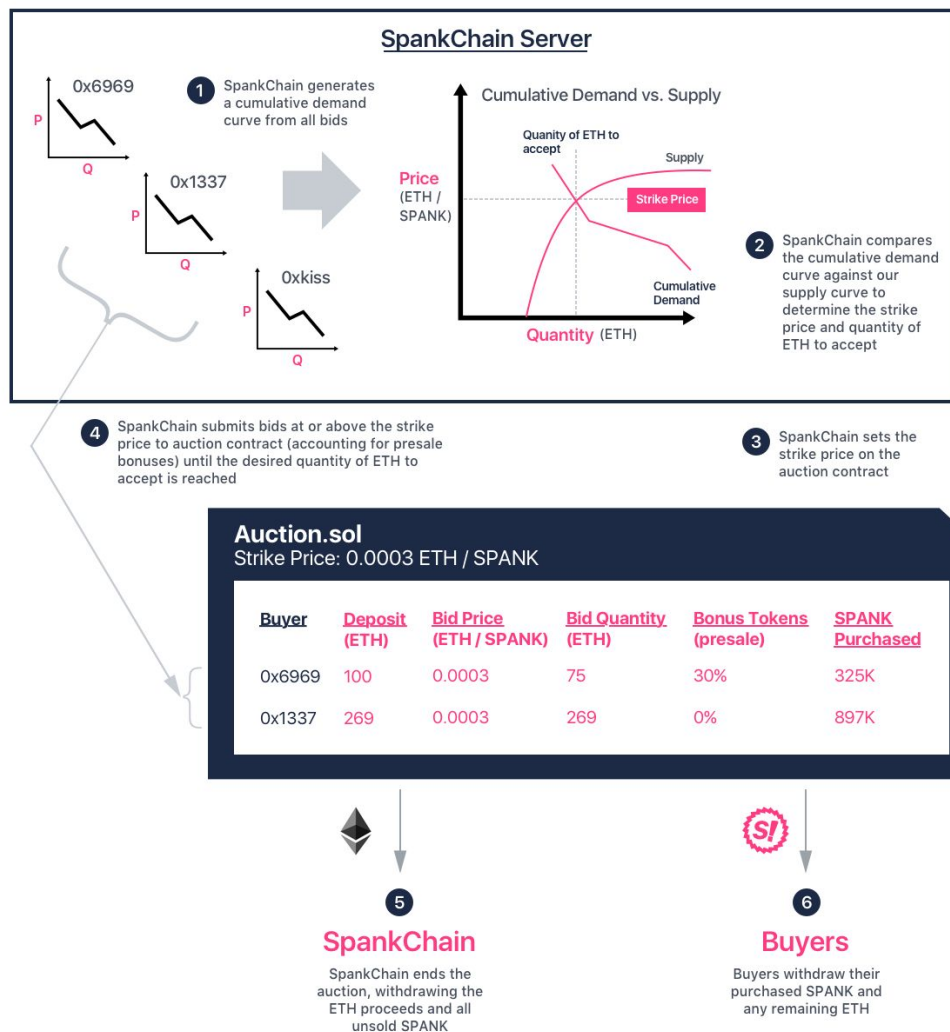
SpankChain Server

0x6969
P
Q

0x1337
P
Q

0xkiss
P
Q

1 SpankChain generates a cumulative demand curve from all bids

Cumulative Demand vs. Supply

Quanity of ETH to accept

Supply

Price (ETH / SPANK)

Strike Price

Cumulative Demand

Quantity (ETH)

2 SpankChain compares the cumulative demand curve against our supply curve to determine the strike price and quantity of ETH to accept

4 SpankChain submits bids at or above the strike price to auction contract (accounting for presale bonuses) until the desired quantity of ETH to accept is reached

3 SpankChain sets the strike price on the auction contract

Auction.sol
Strike Price: 0.0003 ETH / SPANK

| Buyer | Deposit (ETH) | Bid Price (ETH / SPANK) | Bid Quantity (ETH) | Bonus Tokens (presale) | SPANK Purchased |
|---|---|---|---|---|---|
| 0x6969 | 100 | 0.0003 | 75 | 30% | 325K |
| 0x1337 | 269 | 0.0003 | 269 | 0% | 897K |

S!

5
SpankChain
SpankChain ends the auction, withdrawing the ETH proceeds and all unsold SPANK

6
Buyers
Buyers withdraw their purchased SPANK and any remaining ETH